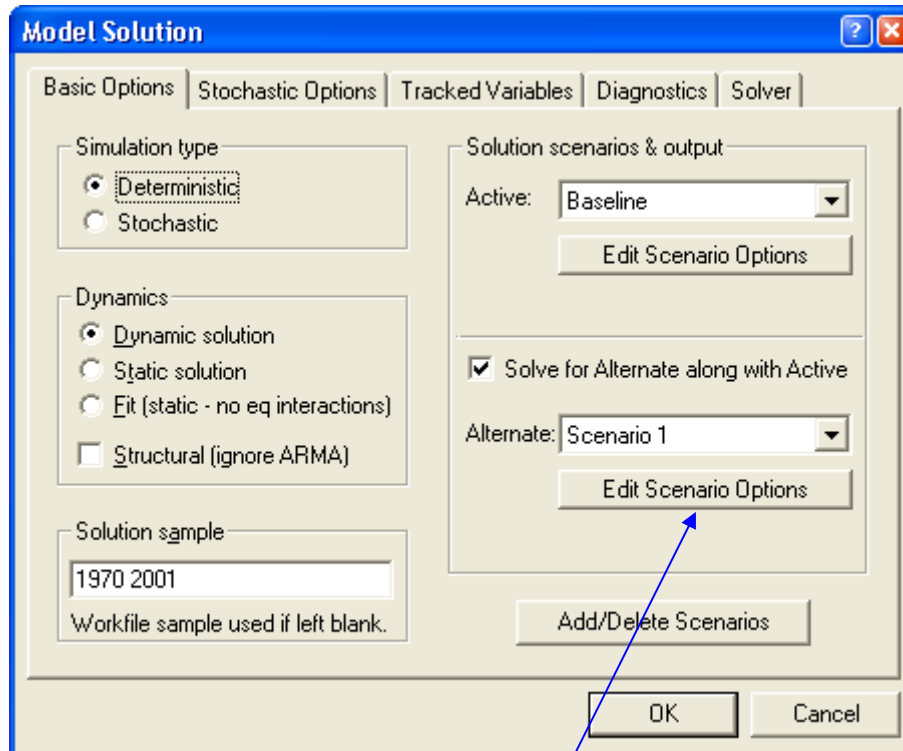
Model Solution

Basic Options | Stochastic Options | Tracked Variables | Diagnostics | Solver

Simulation type
Deterministic
Stochastic

Dynamics
Dynamic solution
Static solution
Fit (static - no eq interactions)
Structural (ignore ARMA)

Solution sample
1970 2001
Workfile sample used if left blank.

Solution scenarios & output
Active: Baseline
Edit Scenario Options

Solve for Alternate along with Active
Alternate: Scenario 1
Edit Scenario Options

Add/Delete Scenarios

OK
Cancel